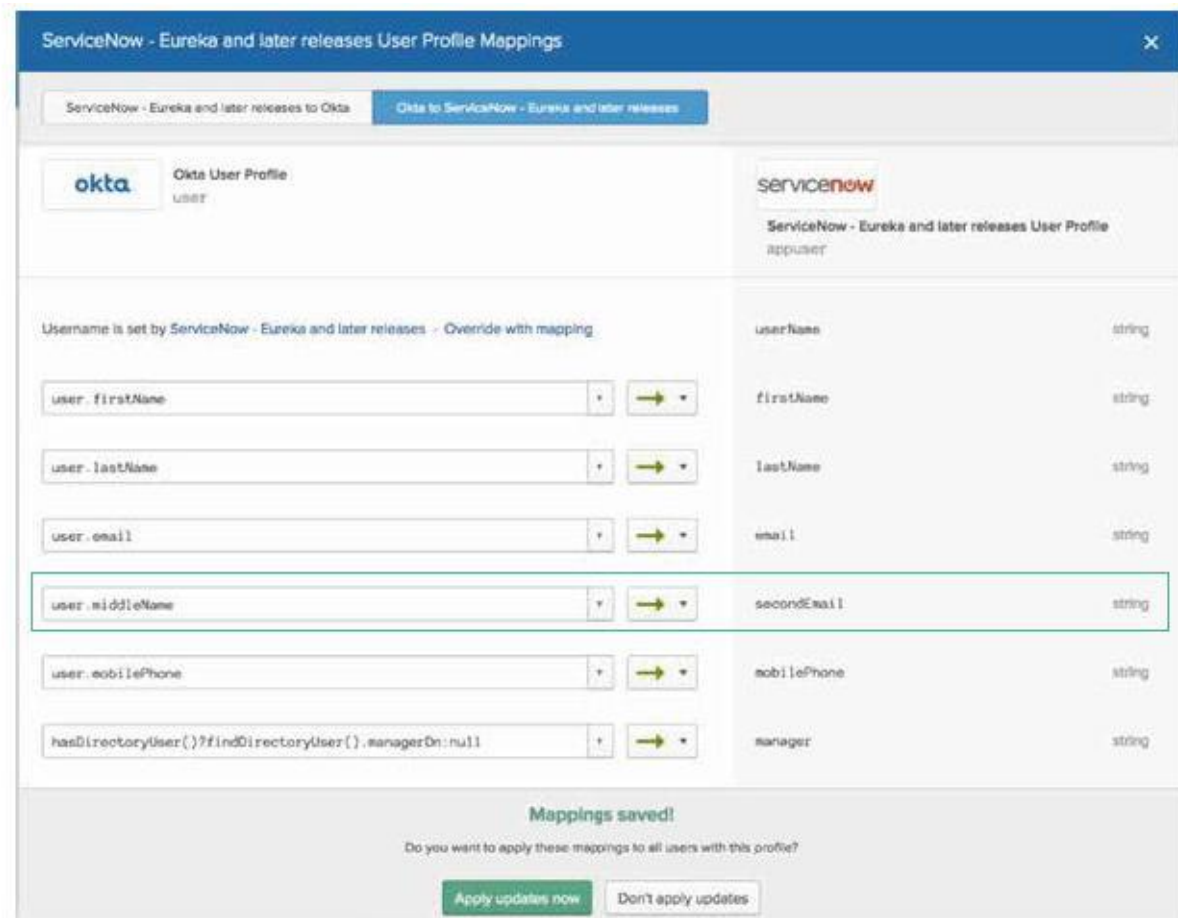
ServiceNow - Eureka and later releases User Profile Mappings

×

ServiceNow - Eureka and later releases to Okta

Okta to ServiceNow - Eureka and later releases

okta

Okta User Profile
user

servicenow

ServiceNow - Eureka and later releases User Profile
appuser

Username is set by ServiceNow - Eureka and later releases · Override with mapping

userName string

user.firstName

firstName string

user.lastName

lastName string

user.email

email string

user.middleName

secondEmail string

user.mobilePhone

mobilePhone string

hasDirectoryUser()?findDirectoryUser().managerDn:null

manager string

Mappings saved!

Do you want to apply these mappings to all users with this profile?

Apply updates now

Don't apply updates